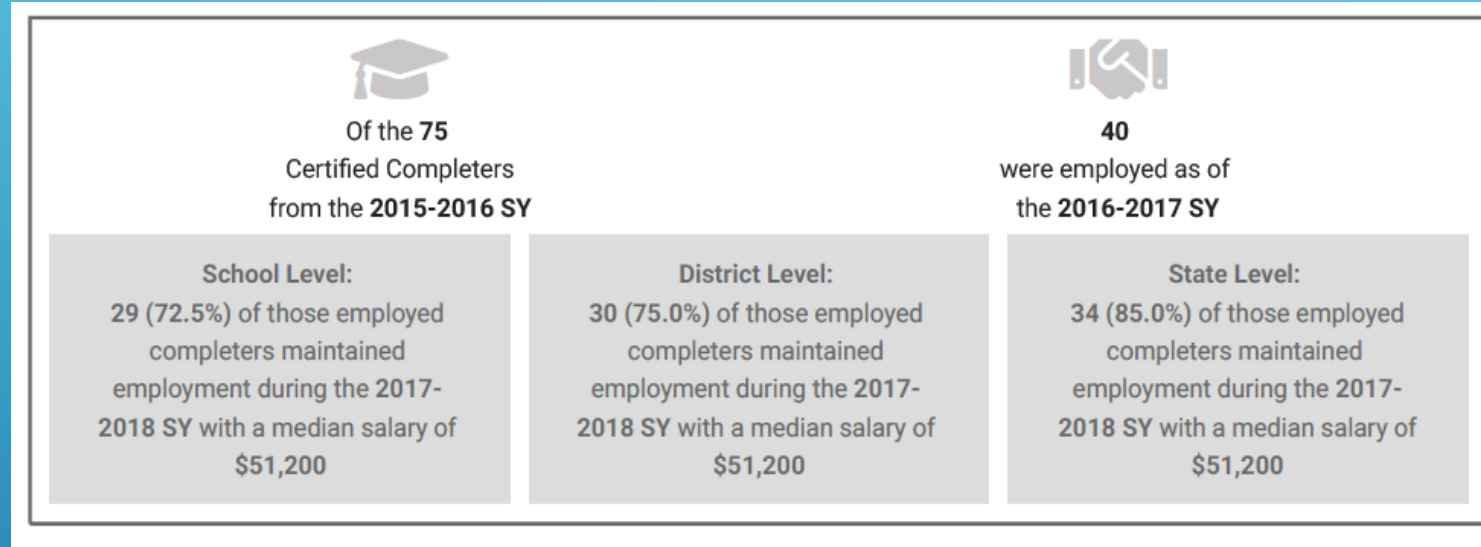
Of the 75
Certified Completers
from the 2015-2016 SY

40
were employed as of
the 2016-2017 SY

School Level:
29 (72.5%) of those employed completers maintained employment during the 2017-2018 SY with a median salary of $51,200

District Level:
30 (75.0%) of those employed completers maintained employment during the 2017-2018 SY with a median salary of $51,200

State Level:
34 (85.0%) of those employed completers maintained employment during the 2017-2018 SY with a median salary of $51,200